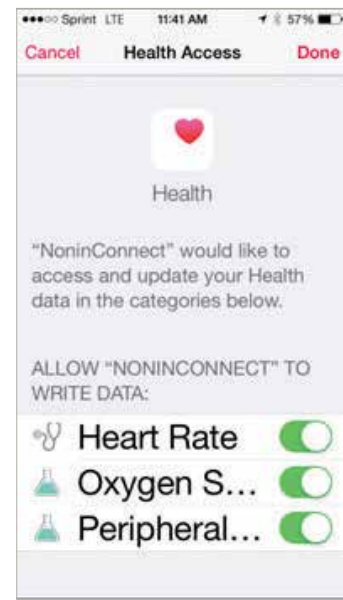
●●●○○ Sprint LTE 11:41 AM 57%

Cancel Health Access Done

Health

"NoninConnect" would like to access and update your Health data in the categories below.

ALLOW "NONINCONNECT" TO WRITE DATA:

Heart Rate

Oxygen S...

Peripheral...